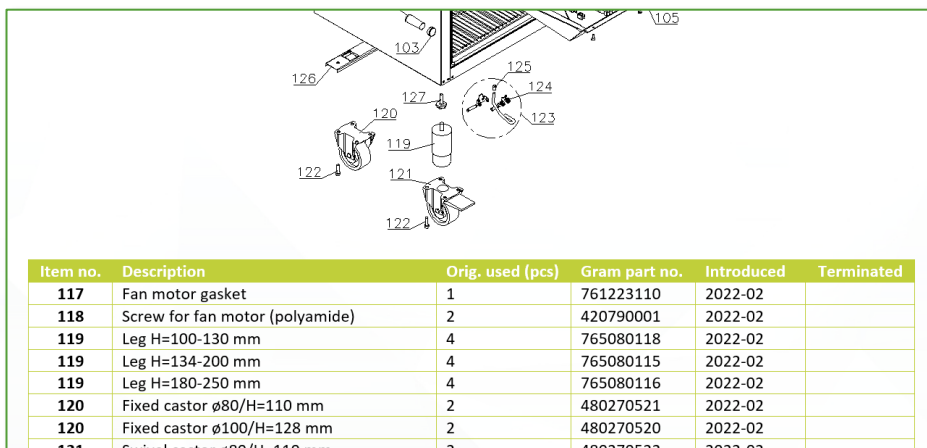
105
103
126
125
124
127
123
120
119
122
121
122

| Item no. | Description | Orig. used (pcs) | Gram part no. | Introduced | Terminated |
|---|---|---|---|---|---|
| 117 | Fan motor gasket | 1 | 761223110 | 2022-02 | |
| 118 | Screw for fan motor (polyamide) | 2 | 420790001 | 2022-02 | |
| 119 | Leg H=100-130 mm | 4 | 765080118 | 2022-02 | |
| 119 | Leg H=134-200 mm | 4 | 765080115 | 2022-02 | |
| 119 | Leg H=180-250 mm | 4 | 765080116 | 2022-02 | |
| 120 | Fixed castor ø80/H=110 mm | 2 | 480270521 | 2022-02 | |
| 120 | Fixed castor ø100/H=128 mm | 2 | 480270520 | 2022-02 | |
| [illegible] | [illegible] | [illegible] | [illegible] | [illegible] | |